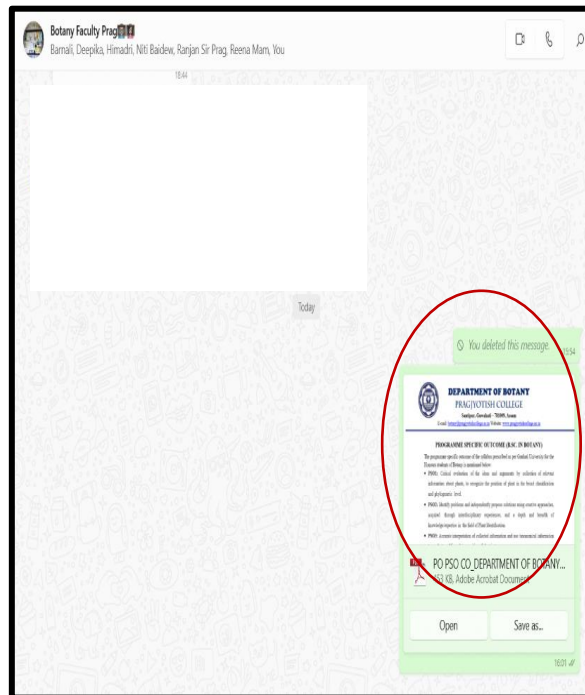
Botany Faculty Prag
Barnali, Deepika, Himadri, Niti Baidew, Ranjan Sir Prag, Reena Mam, You

18:44

Today

You deleted this message 15:34

DEPARTMENT OF BOTANY
PRAGJYOTISH COLLEGE
Santipur, Guwahati - 781009, Assam
E-mail: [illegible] Website: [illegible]

PROGRAMME SPECIFIC OUTCOME (B.SC. IN BOTANY)

The programme specific outcome of the syllabus prescribed as per Gauhati University for the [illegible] students of Botany is mentioned below:

• PSO1: Critical evaluation of the ideas and arguments by collection of relevant information about plants, to recognize the position of plant in the broad classification and phylogenetic level.

• PSO2: Identify problems and independently propose solutions using creative approaches, acquired through interdisciplinary experiences, and a depth and breadth of knowledge/expertise in the field of Plant Identification.

• PSO3: Accurate interpretation of collected information and use taxonomical information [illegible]

PDF
PO PSO CO_DEPARTMENT OF BOTANY...
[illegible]3 KB, Adobe Acrobat Document

Open
Save as...

16:01